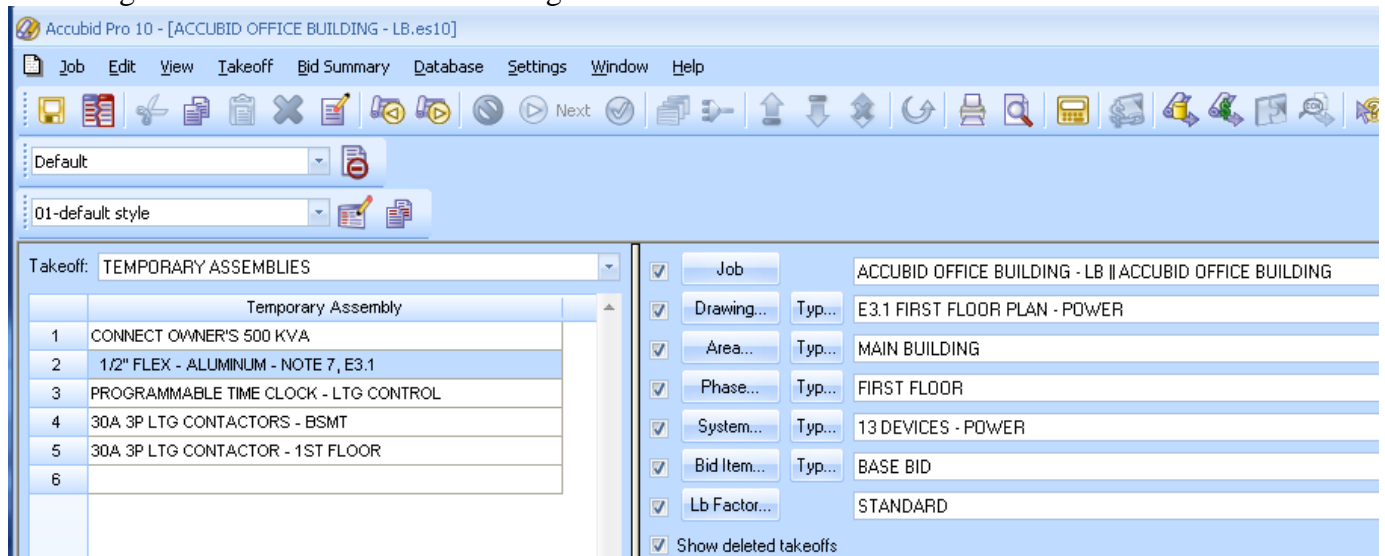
Accubid Pro 10 - [ACCUBID OFFICE BUILDING - LB.es10]

Job Edit View Takeoff Bid Summary Database Settings Window Help

Next

Default

01-default style

Takeoff: TEMPORARY ASSEMBLIES

| | Temporary Assembly |
|---|---|
| 1 | CONNECT OWNER'S 500 KVA |
| 2 | 1/2" FLEX - ALUMINUM - NOTE 7, E3.1 |
| 3 | PROGRAMMABLE TIME CLOCK - LTG CONTROL |
| 4 | 30A 3P LTG CONTACTORS - BSMT |
| 5 | 30A 3P LTG CONTACTOR - 1ST FLOOR |
| 6 | |

Job ACCUBID OFFICE BUILDING - LB || ACCUBID OFFICE BUILDING

Drawing... Typ... E3.1 FIRST FLOOR PLAN - POWER

Area... Typ... MAIN BUILDING

Phase... Typ... FIRST FLOOR

System... Typ... 13 DEVICES - POWER

Bid Item... Typ... BASE BID

Lb Factor... STANDARD

Show deleted takeoffs